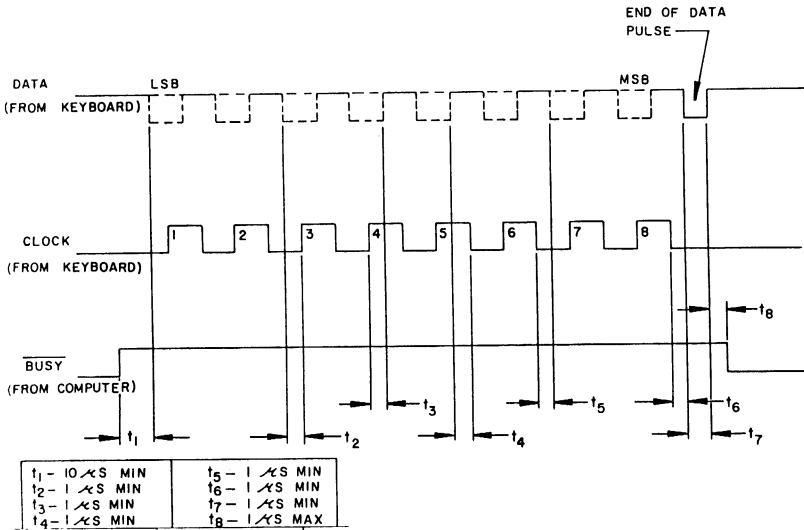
END OF DATA PULSE

DATA (FROM KEYBOARD)

LSB

MSB

CLOCK (FROM KEYBOARD)

1 2 3 4 5 6 7 8

$\overline{BUSY}$ (FROM COMPUTER)

$t_8$

$t_1$

$t_2$

$t_3$

$t_4$

$t_5$

$t_6$

$t_7$

| | |
|---|---|
| $t_1$ - 10 $\mu$S MIN | $t_5$ - 1 $\mu$S MIN |
| $t_2$ - 1 $\mu$S MIN | $t_6$ - 1 $\mu$S MIN |
| $t_3$ - 1 $\mu$S MIN | $t_7$ - 1 $\mu$S MIN |
| $t_4$ - 1 $\mu$S MIN | $t_8$ - 1 $\mu$S MAX |